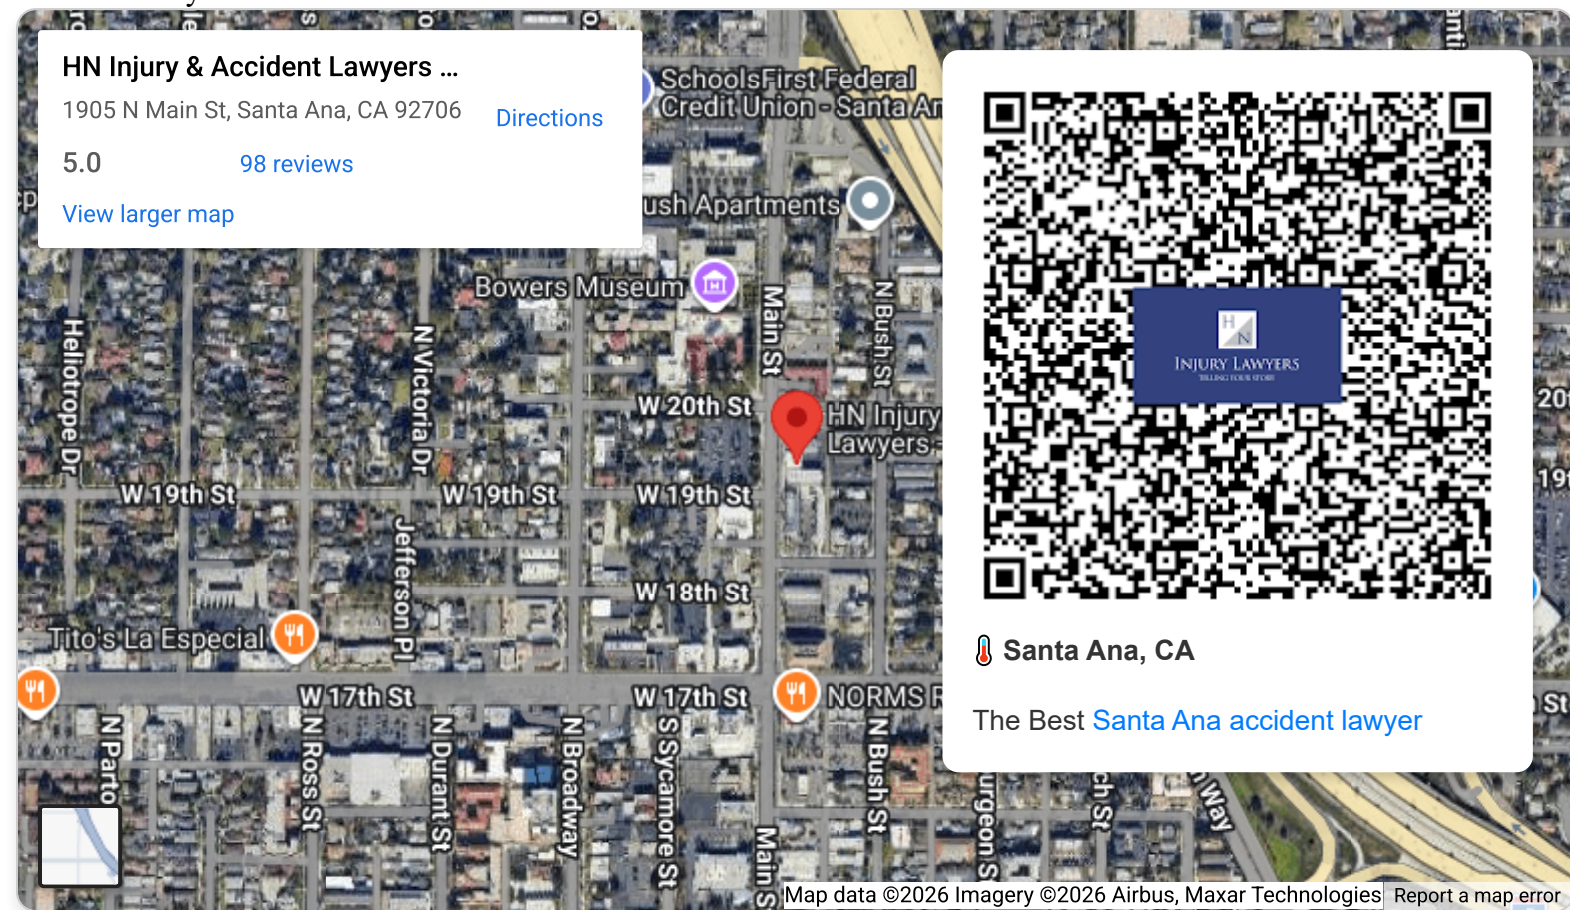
HN Injury & Accident Lawyers ...
1905 N Main St, Santa Ana, CA 92706
Directions
5.0
98 reviews
View larger map

SchoolsFirst Federal Credit Union - Santa An
ush Apartments
Bowers Museum
Main St
N Bush St
W 20th St
HN Injury Lawyers
Heliotrope Dr
N Victoria Dr
W 19th St
W 19th St
W 19th St
Jefferson Pl
W 18th St
Tito's La Especial
W 17th St
W 17th St
NORMS R
N Parto
N Ross St
N Durant St
N Broadway
S Sycamore St
N Bush St
Main S
urgeon S
ch St
Way
20
19
St

INJURY LAWYERS
Santa Ana, CA
The Best Santa Ana accident lawyer

Map data ©2026 Imagery ©2026 Airbus, Maxar Technologies
Report a map error